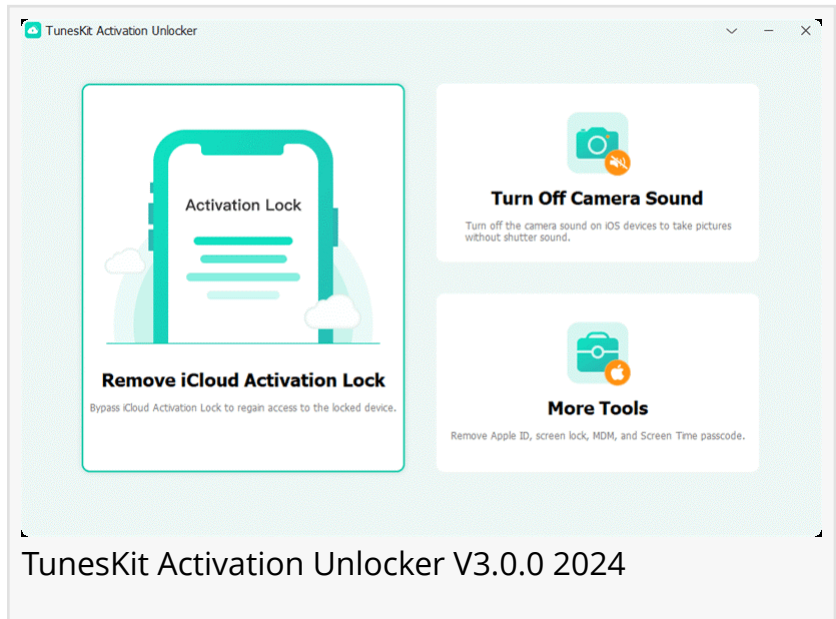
TunesKit Activation Unlocker

Activation Lock

Remove iCloud Activation Lock

Bypass iCloud Activation Lock to regain access to the locked device.

Turn Off Camera Sound

Turn off the camera sound on iOS devices to take pictures without shutter sound.

More Tools

Remove Apple ID, screen lock, MDM, and Screen Time passcode.

TunesKit Activation Unlocker V3.0.0 2024